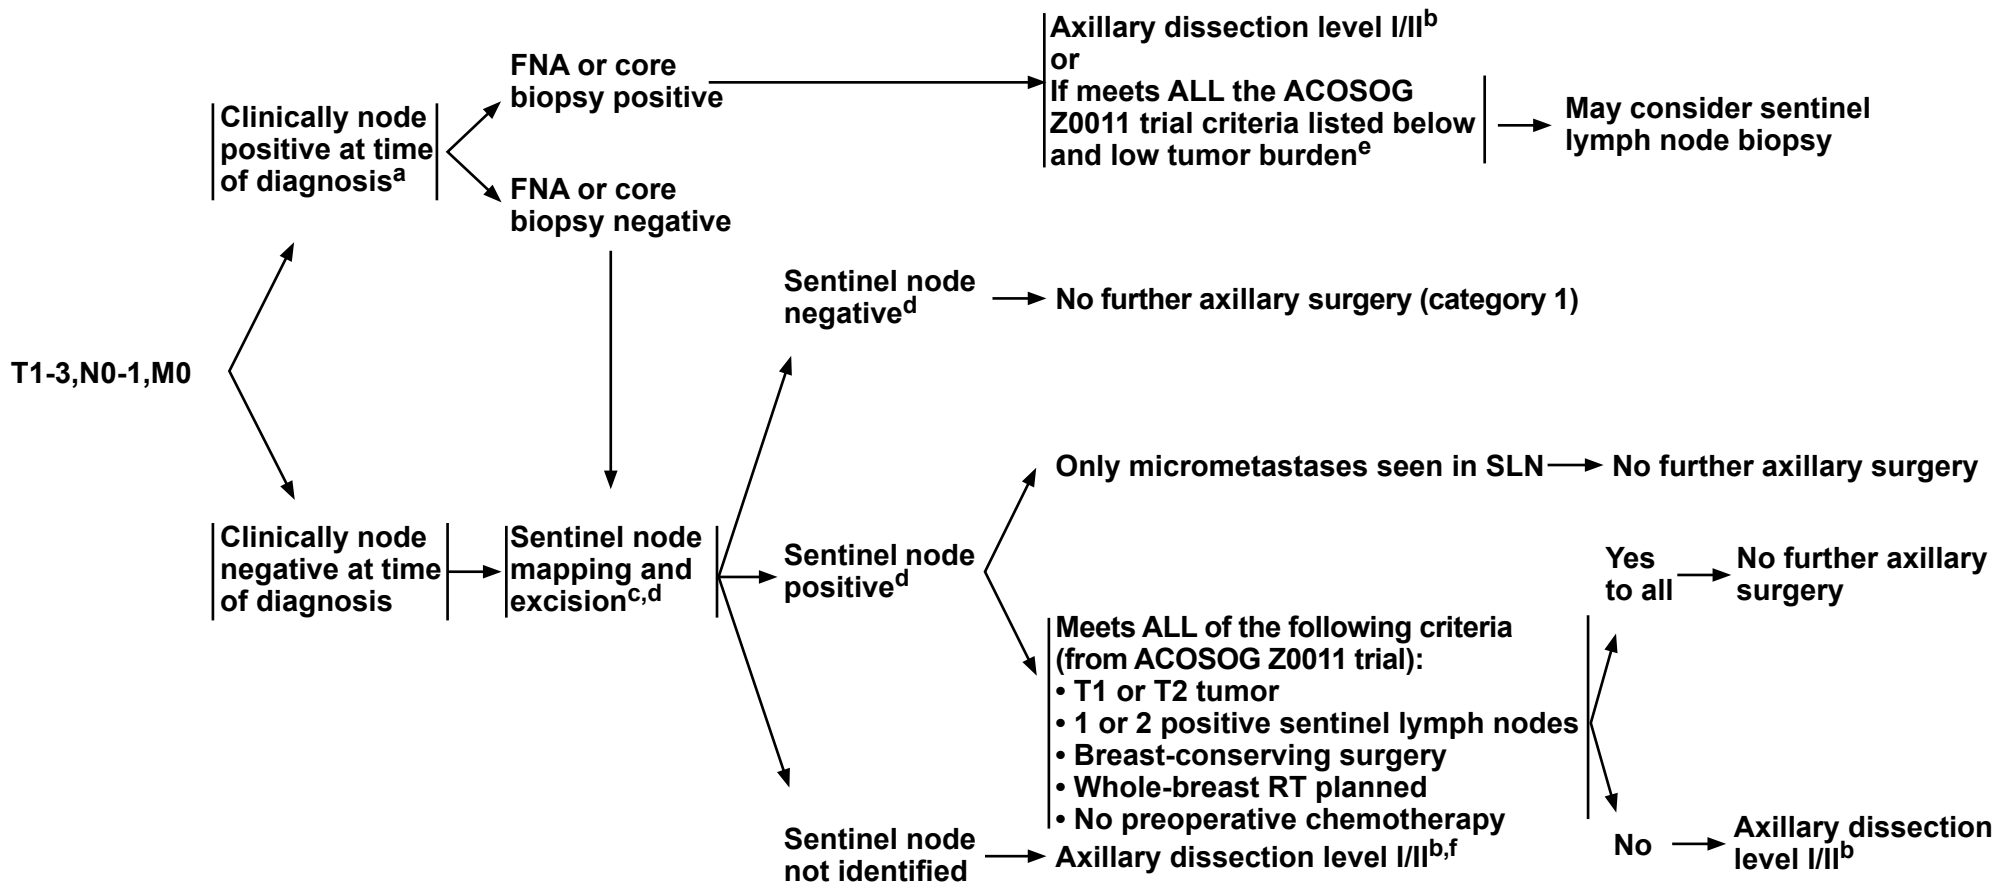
T1-3,N0-1,M0

Clinically node positive at time of diagnosis$^{a}$

FNA or core biopsy positive

Axillary dissection level I/II$^{b}$
or
If meets ALL the ACOSOG Z0011 trial criteria listed below and low tumor burden$^{e}$

May consider sentinel lymph node biopsy

FNA or core biopsy negative

Clinically node negative at time of diagnosis

Sentinel node mapping and excision$^{c,d}$

Sentinel node negative$^{d}$ → No further axillary surgery (category 1)

Sentinel node positive$^{d}$

Only micrometastases seen in SLN → No further axillary surgery

Meets ALL of the following criteria (from ACOSOG Z0011 trial):
• T1 or T2 tumor
• 1 or 2 positive sentinel lymph nodes
• Breast-conserving surgery
• Whole-breast RT planned
• No preoperative chemotherapy

Yes to all → No further axillary surgery

No → Axillary dissection level I/II$^{b}$

Sentinel node not identified → Axillary dissection level I/II$^{b,f}$